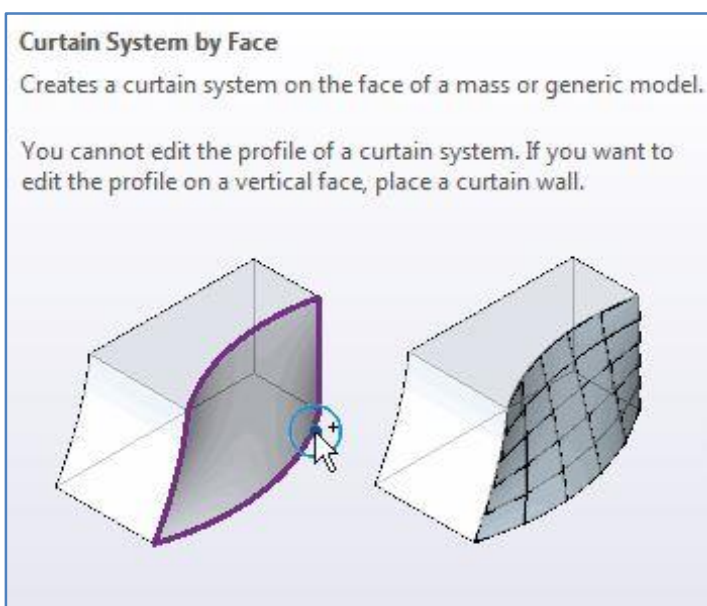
Curtain System by Face

Creates a curtain system on the face of a mass or generic model.

You cannot edit the profile of a curtain system. If you want to edit the profile on a vertical face, place a curtain wall.